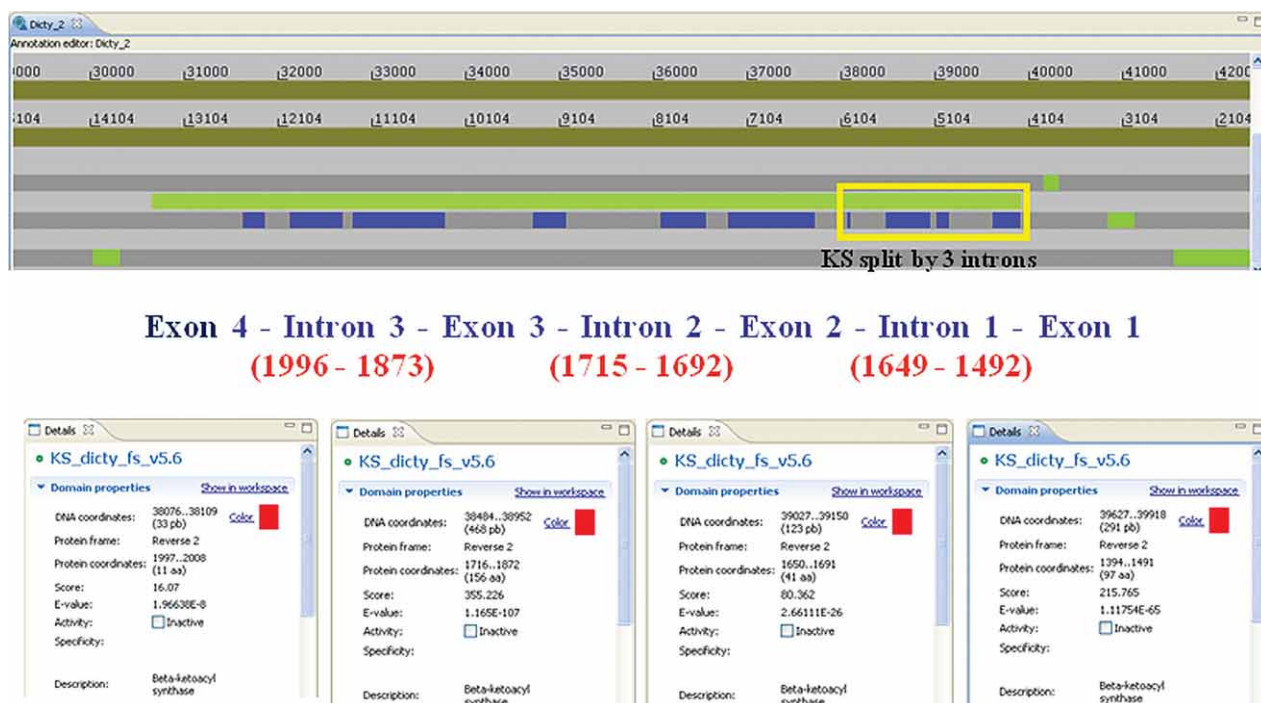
Dicty_2 ☒

Annotation editor: Dicty_2

000 30000 31000 32000 33000 34000 35000 36000 37000 38000 39000 40000 41000 4200

104 14104 13104 12104 11104 10104 9104 8104 7104 6104 5104 4104 3104 2104

KS split by 3 introns

Exon 4 - Intron 3 - Exon 3 - Intron 2 - Exon 2 - Intron 1 - Exon 1

(1996 - 1873) (1715 - 1692) (1649 - 1492)

Details ☒

• KS_dicty_fs_v5.6

Domain properties Show in workspace

DNA coordinates: 38076..38109 (33 pb) Color

Protein frame: Reverse 2

Protein coordinates: 1997..2008 (11 aa)

Score: 16.07

E-value: 1.96638E-8

Activity: Inactive

Specificity:

Description: Beta-ketoacyl synthase

Details ☒

• KS_dicty_fs_v5.6

Domain properties Show in workspace

DNA coordinates: 38484..38952 (468 pb) Color

Protein frame: Reverse 2

Protein coordinates: 1716..1872 (156 aa)

Score: 355.226

E-value: 1.165E-107

Activity: Inactive

Specificity:

Description: Beta-ketoacyl synthase

Details ☒

• KS_dicty_fs_v5.6

Domain properties Show in workspace

DNA coordinates: 39027..39150 (123 pb) Color

Protein frame: Reverse 2

Protein coordinates: 1650..1691 (41 aa)

Score: 80.362

E-value: 2.66111E-26

Activity: Inactive

Specificity:

Description: Beta-ketoacyl synthase

Details ☒

• KS_dicty_fs_v5.6

Domain properties Show in workspace

DNA coordinates: 39627..39918 (291 pb) Color

Protein frame: Reverse 2

Protein coordinates: 1394..1491 (97 aa)

Score: 215.765

E-value: 1.11754E-65

Activity: Inactive

Specificity:

Description: Beta-ketoacyl synthase